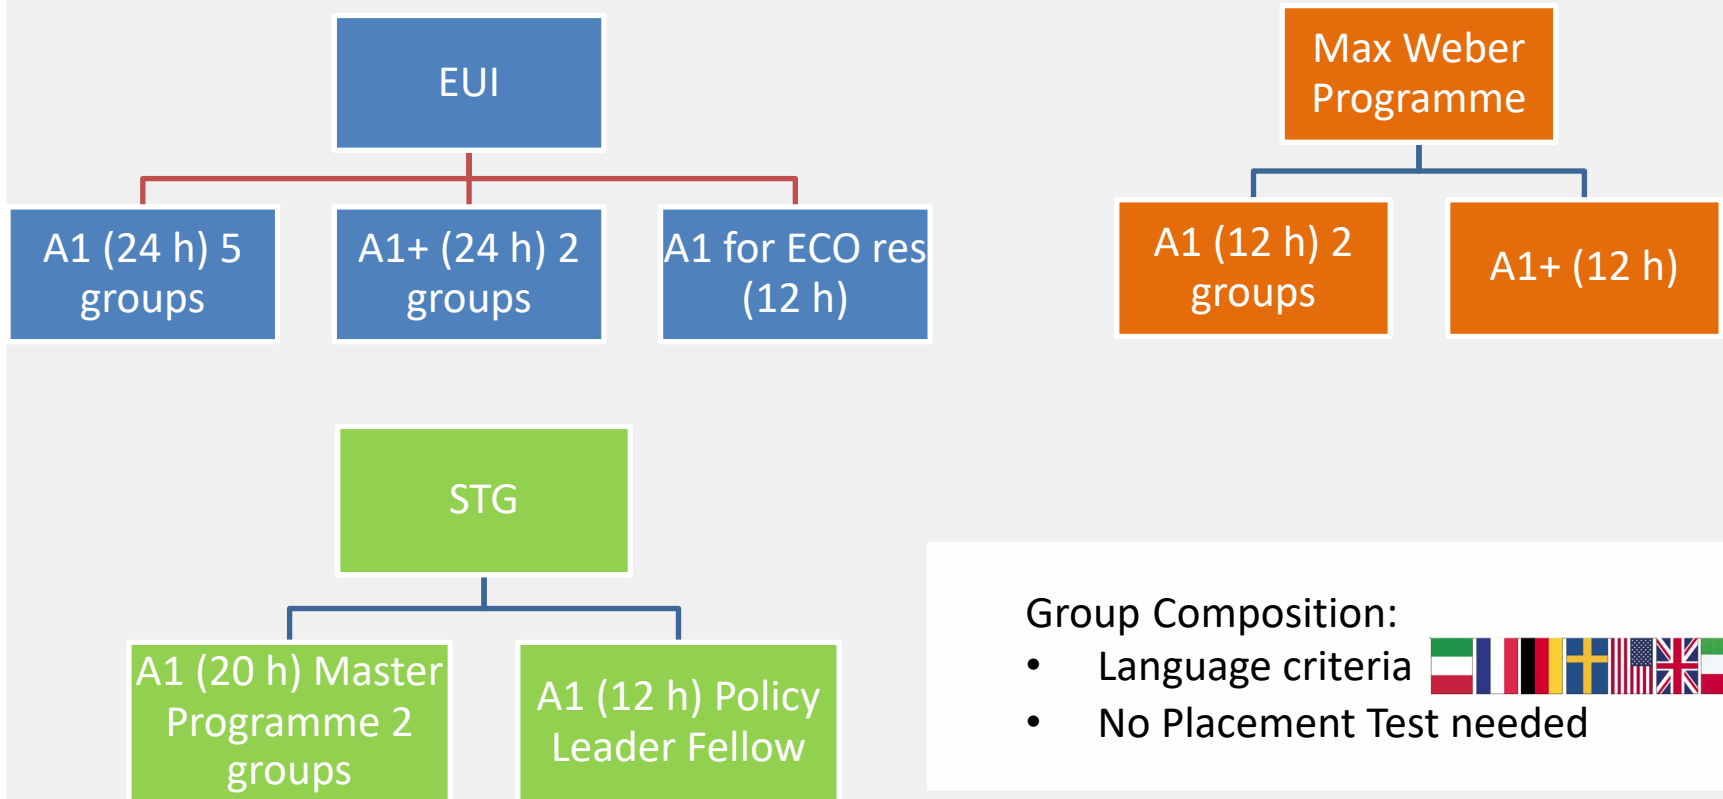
EUI

A1 (24 h) 5 groups

A1+ (24 h) 2 groups

A1 for ECO res (12 h)

Max Weber Programme

A1 (12 h) 2 groups

A1+ (12 h)

STG

A1 (20 h) Master Programme 2 groups

A1 (12 h) Policy Leader Fellow

Group Composition:
• Language criteria
• No Placement Test needed